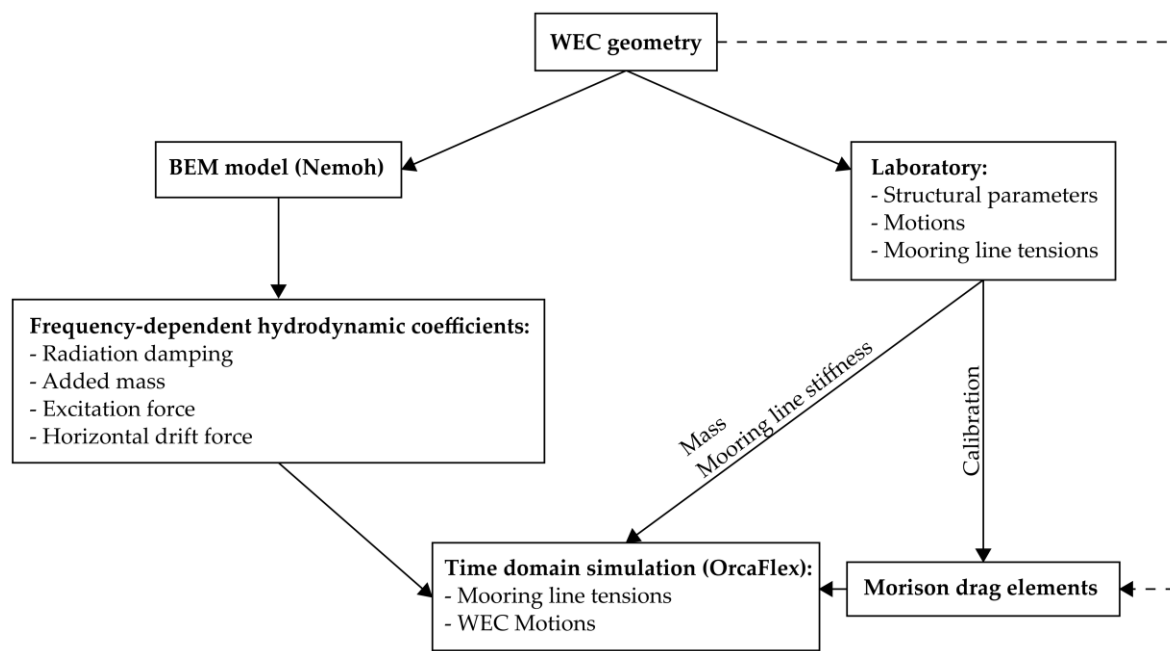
WEC geometry

BEM model (Nemoh)

Laboratory:
- Structural parameters
- Motions
- Mooring line tensions

Frequency-dependent hydrodynamic coefficients:
- Radiation damping
- Added mass
- Excitation force
- Horizontal drift force

Mass
Mooring line stiffness

Calibration

Time domain simulation (OrcaFlex):
- Mooring line tensions
- WEC Motions

Morison drag elements